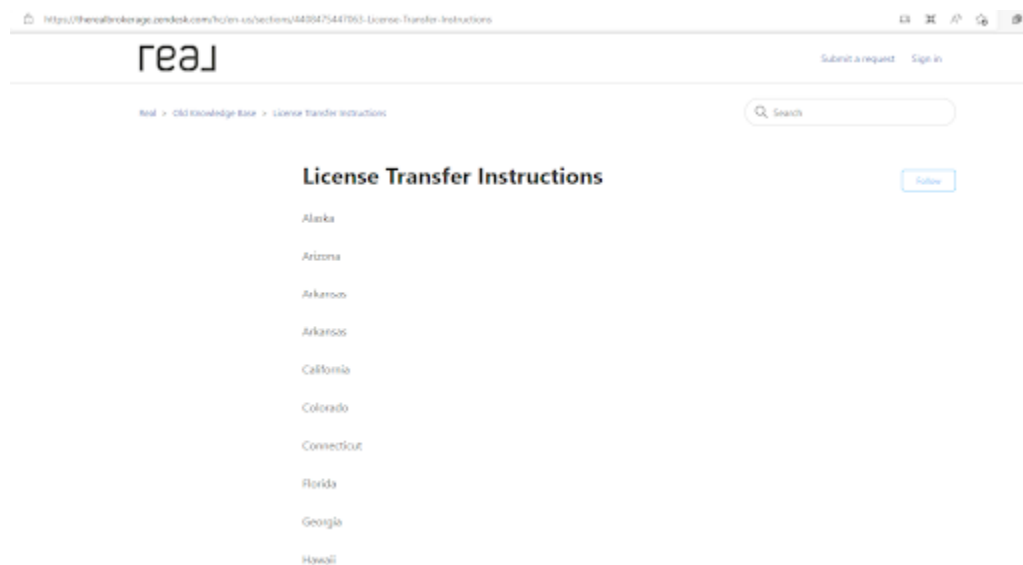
https://therealbrokerage.zendesk.com/hc/en-us/sections/4408475447063-License-Transfer-Instructions

real

Submit a request Sign in

Real > Old Knowledge Base > License Transfer Instructions

Search

License Transfer Instructions

Follow

Alaska

Arizona

Arkansas

Arkansas

California

Colorado

Connecticut

Florida

Georgia

Hawaii